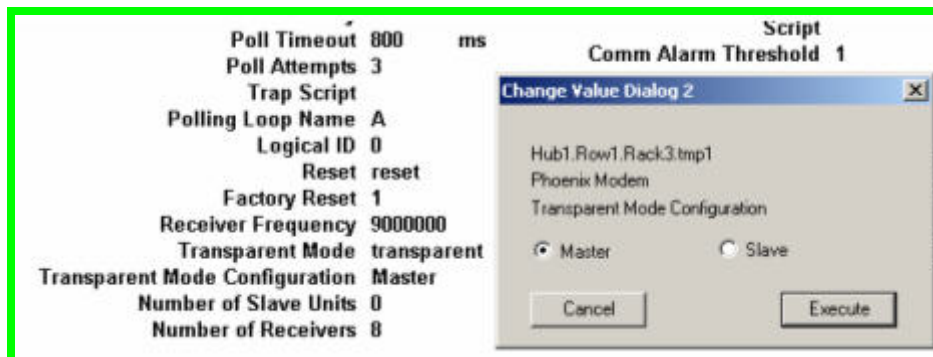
Poll Timeout 800 ms
Poll Attempts 3
Trap Script
Polling Loop Name A
Logical ID 0
Reset reset
Factory Reset 1
Receiver Frequency 9000000
Transparent Mode transparent
Transparent Mode Configuration Master
Number of Slave Units 0
Number of Receivers 8

Script
Comm Alarm Threshold 1

Change Value Dialog 2

Hub1.Row1.Rack3.tmp1
Phoenix Modem
Transparent Mode Configuration

Master
Slave

Cancel
Execute